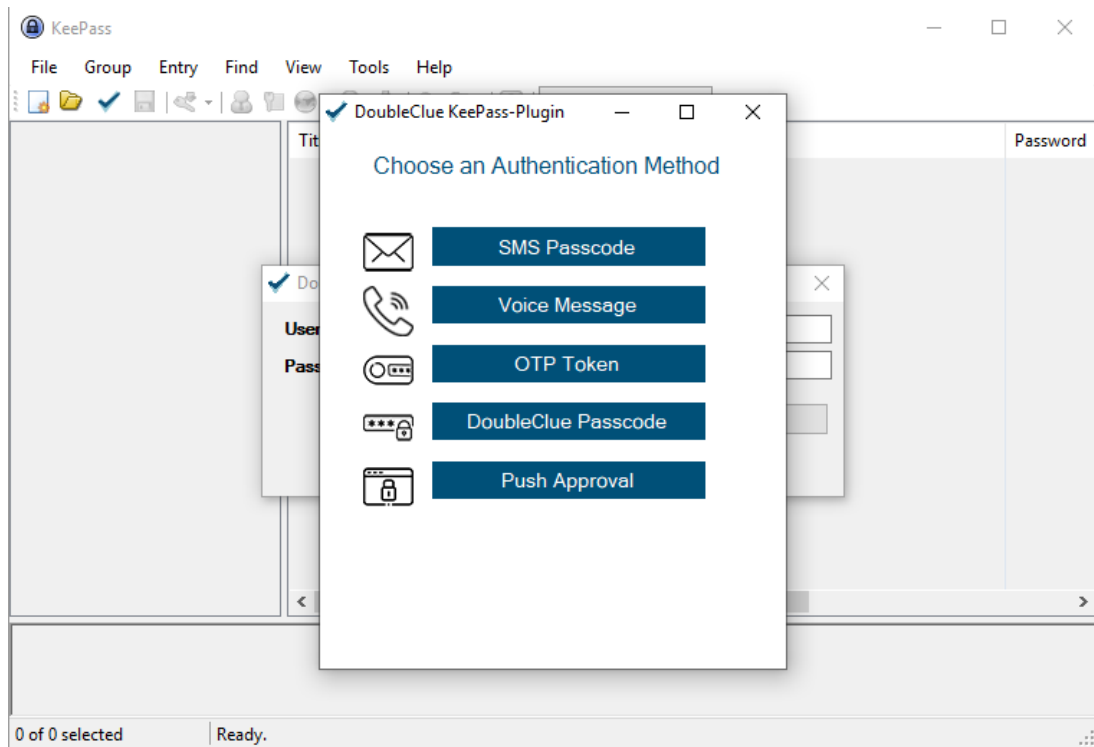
KeePass

File Group Entry Find View Tools Help

Tit

Password

DoubleClue KeePass-Plugin

Choose an Authentication Method

SMS Passcode

Voice Message

OTP Token

DoubleClue Passcode

Push Approval

Do

User

Pass

0 of 0 selected

Ready.